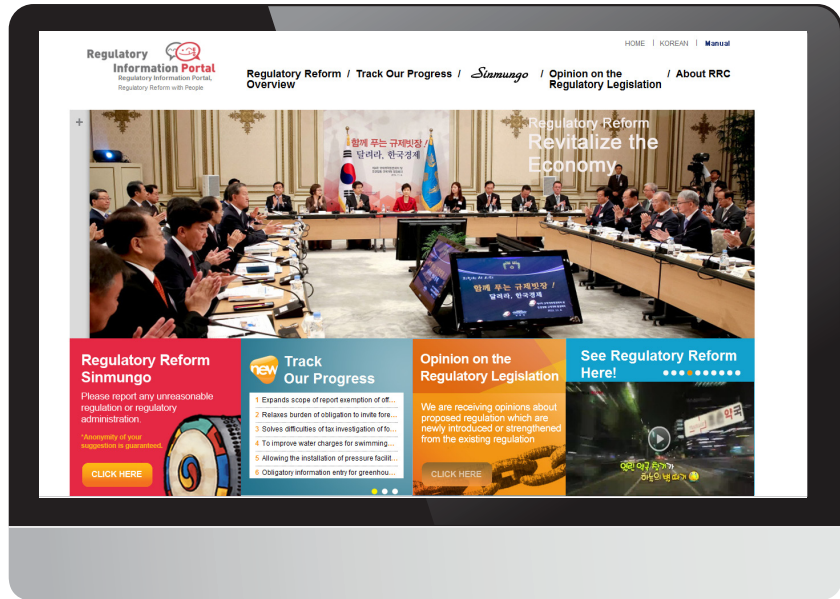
Regulatory Information Portal
Regulatory Information Portal, Regulatory Reform with People

HOME | KOREAN | Manual

Regulatory Reform Overview / Track Our Progress / Sinmungo / Opinion on the Regulatory Legislation / About RRC

Regulatory Reform
Revitalize the Economy

함께 푸는 규제빗장
달려라, 한국경제

Regulatory Reform Sinmungo
Please report any unreasonable regulation or regulatory administration.
*Anonymity of your suggestion is guaranteed.
CLICK HERE

new Track Our Progress
1 Expands scope of report exemption of off...
2 Relaxes burden of obligation to invite fore...
3 Solves difficulties of tax investigation of fo...
4 To improve water charges for swimming...
5 Allowing the installation of pressure facilit...
6 Obligatory information entry for greenhou...

Opinion on the Regulatory Legislation
We are receiving opinions about proposed regulation which are newly introduced or strengthened from the existing regulation
CLICK HERE

See Regulatory Reform Here!
약국
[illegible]